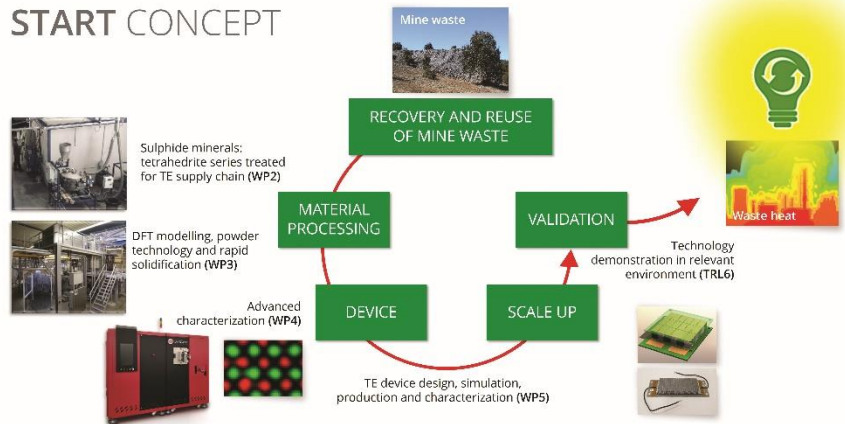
START CONCEPT

Mine waste

RECOVERY AND REUSE OF MINE WASTE

Sulphide minerals: tetrahedrite series treated for TE supply chain (WP2)

MATERIAL PROCESSING

VALIDATION

Waste heat

DFT modelling, powder technology and rapid solidification (WP3)

Technology demonstration in relevant environment (TRL6)

Advanced characterization (WP4)

DEVICE

SCALE UP

TE device design, simulation, production and characterization (WP5)